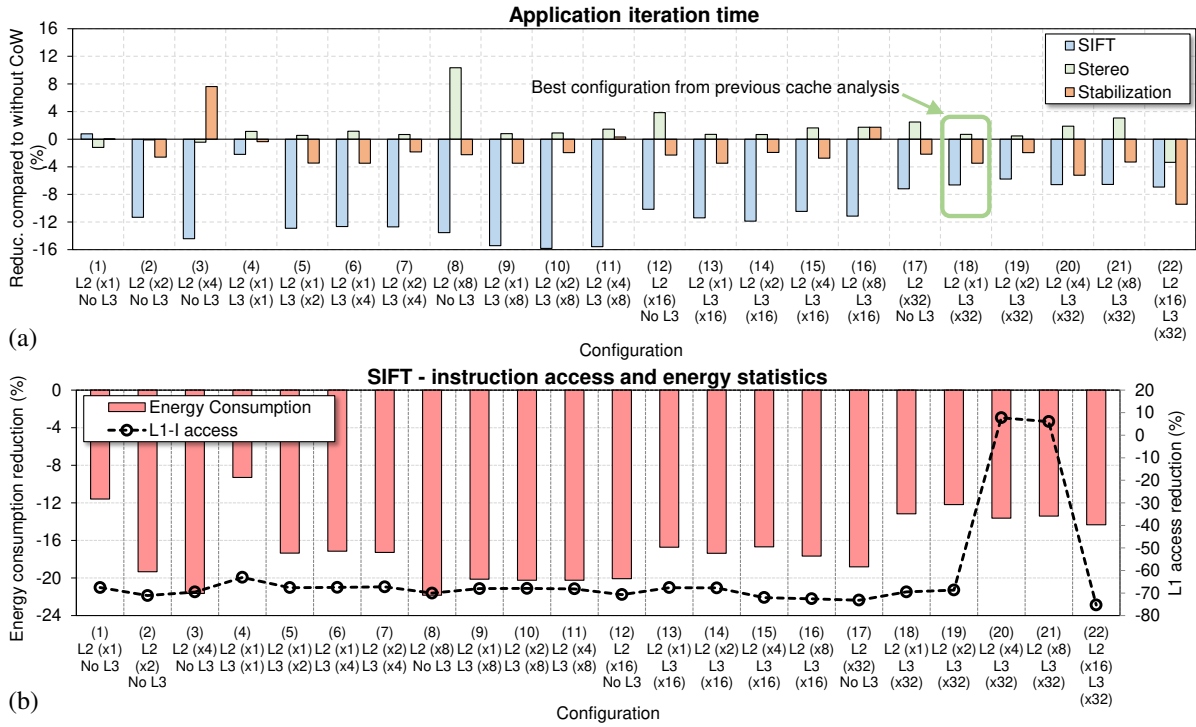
Application iteration time

16
12
8
4
0
-4
-8
-12
-16

Reduc. compared to without CoW (%)

SIFT
Stereo
Stabilization

Best configuration from previous cache analysis

(1) L2 (x1) No L3
(2) L2 (x2) No L3
(3) L2 (x4) No L3
(4) L2 (x1) L3 (x1)
(5) L2 (x1) L3 (x2)
(6) L2 (x1) L3 (x4)
(7) L2 (x2) L3 (x4)
(8) L2 (x8) No L3
(9) L2 (x1) L3 (x8)
(10) L2 (x2) L3 (x8)
(11) L2 (x4) L3 (x8)
(12) L2 (x16) No L3
(13) L2 (x1) L3 (x16)
(14) L2 (x2) L3 (x16)
(15) L2 (x4) L3 (x16)
(16) L2 (x8) L3 (x16)
(17) L2 (x32) No L3
(18) L2 (x1) L3 (x32)
(19) L2 (x2) L3 (x32)
(20) L2 (x4) L3 (x32)
(21) L2 (x8) L3 (x32)
(22) L2 (x16) L3 (x32)

(a)
Configuration

SIFT - instruction access and energy statistics

0
-4
-8
-12
-16
-20
-24

Energy consumption reduction (%)

Energy Consumption
L1-I access

20
10
0
-10
-20
-30
-40
-50
-60
-70
-80

L1 access reduction (%)

(1) L2 (x1) No L3
(2) L2 (x2) No L3
(3) L2 (x4) No L3
(4) L2 (x1) L3 (x1)
(5) L2 (x1) L3 (x2)
(6) L2 (x1) L3 (x4)
(7) L2 (x2) L3 (x4)
(8) L2 (x8) No L3
(9) L2 (x1) L3 (x8)
(10) L2 (x2) L3 (x8)
(11) L2 (x4) L3 (x8)
(12) L2 (x16) No L3
(13) L2 (x1) L3 (x16)
(14) L2 (x2) L3 (x16)
(15) L2 (x4) L3 (x16)
(16) L2 (x8) L3 (x16)
(17) L2 (x32) No L3
(18) L2 (x1) L3 (x32)
(19) L2 (x2) L3 (x32)
(20) L2 (x4) L3 (x32)
(21) L2 (x8) L3 (x32)
(22) L2 (x16) L3 (x32)

(b)
Configuration